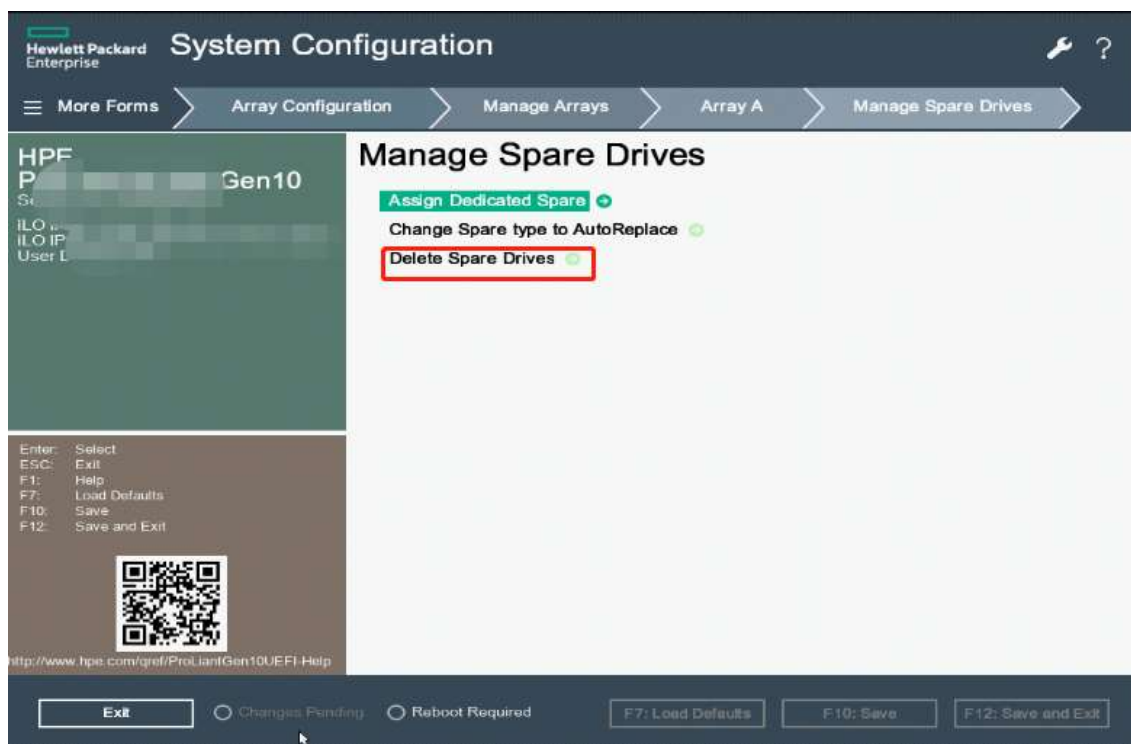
Hewlett Packard Enterprise System Configuration

More Forms | Array Configuration | Manage Arrays | Array A | Manage Spare Drives

HPE
P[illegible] Gen10
S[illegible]
iLO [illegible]
iLO IP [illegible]
User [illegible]

Manage Spare Drives

Assign Dedicated Spare
Change Spare type to AutoReplace
Delete Spare Drives

Enter: Select
ESC: Exit
F1: Help
F7: Load Defaults
F10: Save
F12: Save and Exit

http://www.hpe.com/qref/ProLiantGen10UEFI-Help

Exit
Changes Pending
Reboot Required
F7: Load Defaults
F10: Save
F12: Save and Exit